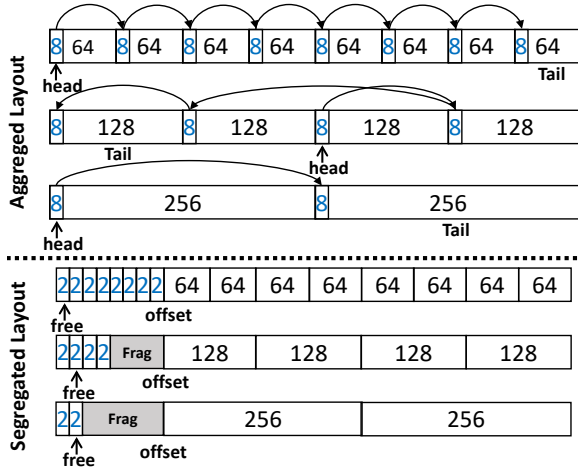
Aggreged Layout

8 64 8 64 8 64 8 64 8 64 8 64 8 64 8 64
head
Tail

8 128 8 128 8 128 8 128
Tail
head

8 256 8 256
head
Tail

Segregated Layout

2 2 2 2 2 2 2 2 64 64 64 64 64 64 64 64
free
offset

2 2 2 2 Frag 128 128 128 128
free
offset

2 2 Frag 256 256
free
offset